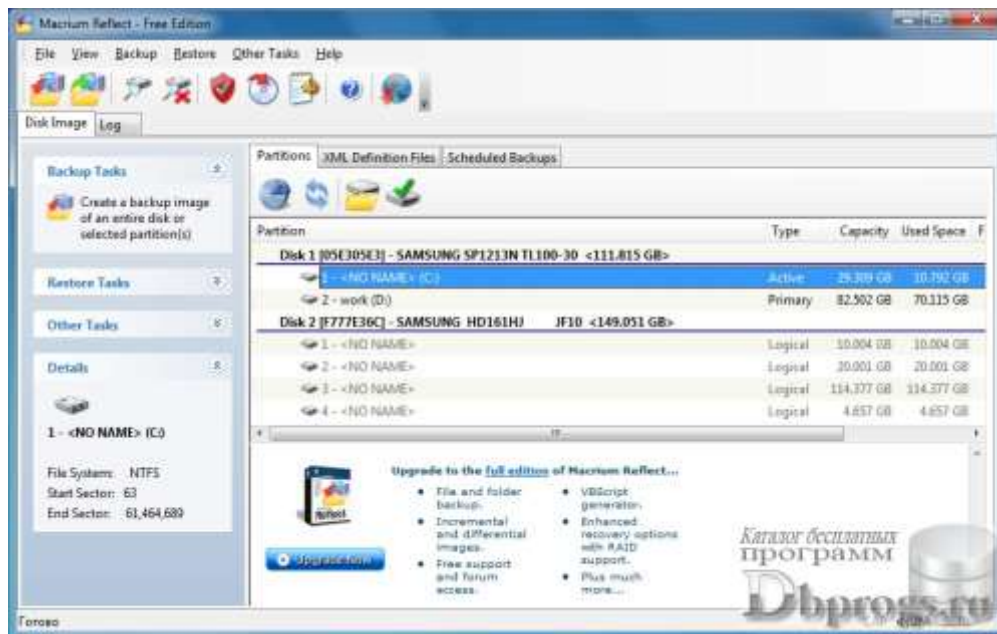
Macrium Reflect - Free Edition

File View Backup Restore Other Tasks Help

Disk Image Log

Backup Tasks

Create a backup image of an entire disk or selected partition(s)

Restore Tasks

Other Tasks

Details

1 - <NO NAME> (C:)

File System: NTFS
Start Sector: 63
End Sector: 61,464,689

Partitions XML Definition Files Scheduled Backups

| Partition | Type | Capacity | Used Space |
|---|---|---|---|
| Disk 1 [05E305E3] - SAMSUNG SP1213N TL100-30 <111.815 GB> | | | |
| 1 - <NO NAME> (C:) | Active | 29.309 GB | 10.792 GB |
| 2 - work (D:) | Primary | 82.502 GB | 70.115 GB |
| Disk 2 [F777E36C] - SAMSUNG HD161HJ JF10 <149.051 GB> | | | |
| 1 - <NO NAME> | Logical | 10.004 GB | 10.004 GB |
| 2 - <NO NAME> | Logical | 20.001 GB | 20.001 GB |
| 3 - <NO NAME> | Logical | 114.377 GB | 114.377 GB |
| 4 - <NO NAME> | Logical | 4.657 GB | 4.657 GB |

Upgrade to the full edition of Macrium Reflect...

• File and folder backup.
• Incremental and differential images.
• Free support and forum access.
• VBScript generator.
• Enhanced recovery options with RAID support.
• Plus much more...

Upgrade Now

Каталог бесплатных программ
Dbprogs.ru

Готово